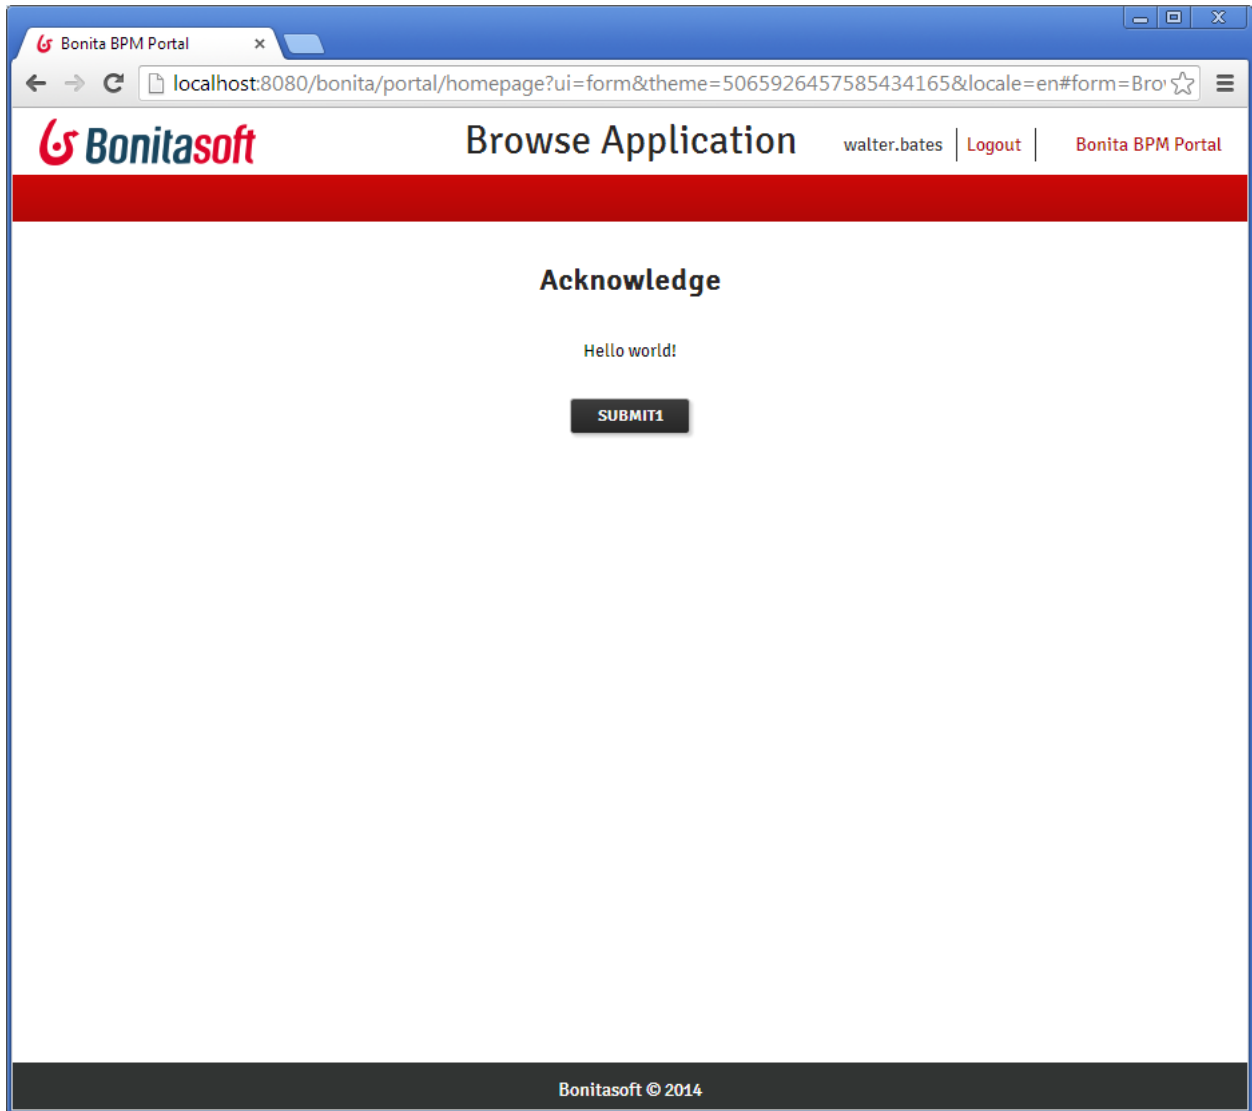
Bonita BPM Portal ×

localhost:8080/bonita/portal/homepage?ui=form&theme=5065926457585434165&locale=en#form=Bro

Bonitasoft

Browse Application

walter.bates | Logout | Bonita BPM Portal

Acknowledge

Hello world!

SUBMIT1

Bonitasoft © 2014